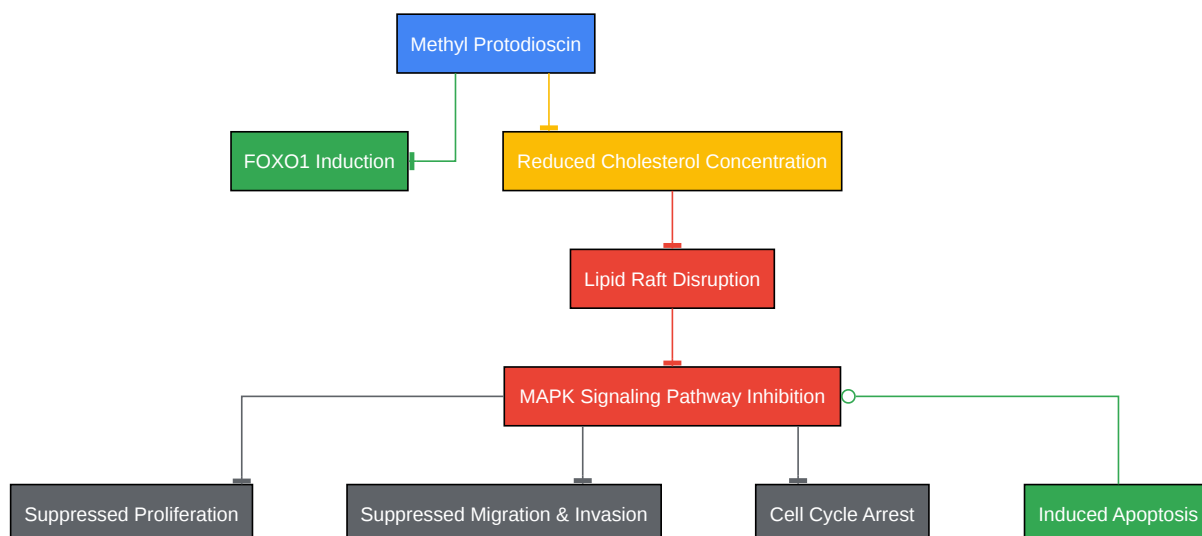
Methyl Protodioscin

FOXO1 Induction

Reduced Cholesterol Concentration

Lipid Raft Disruption

MAPK Signaling Pathway Inhibition

Suppressed Proliferation

Suppressed Migration & Invasion

Cell Cycle Arrest

Induced Apoptosis